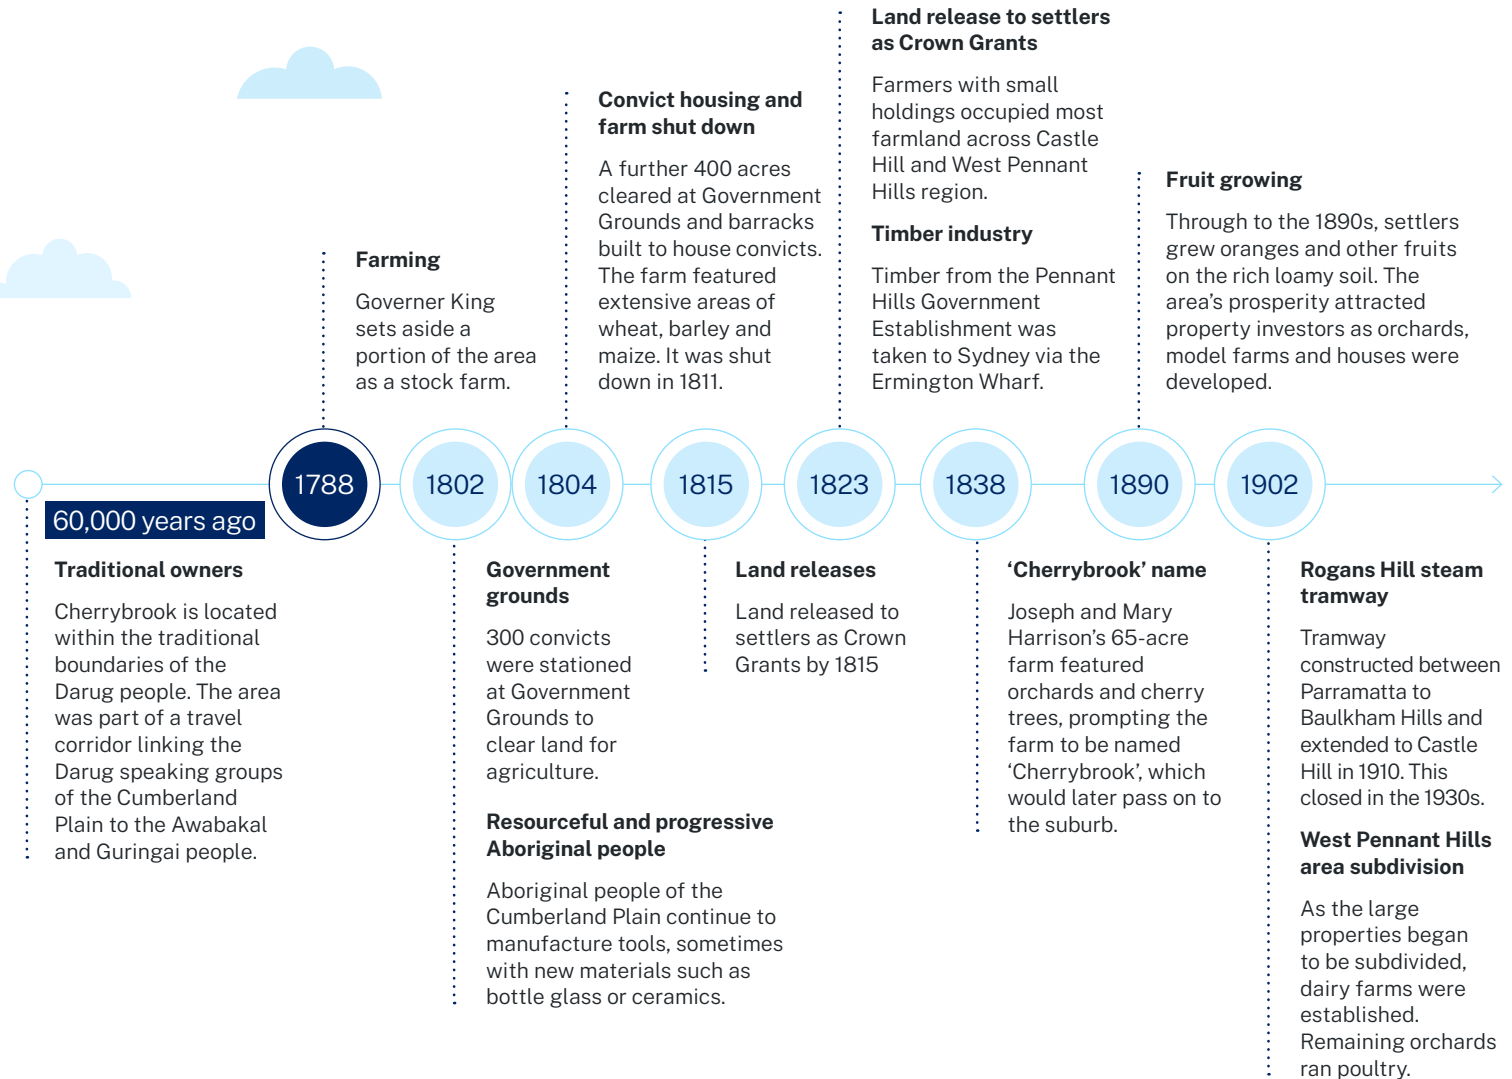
Land release to settlers as Crown Grants

Farmers with small holdings occupied most farmland across Castle Hill and West Pennant Hills region.

Timber industry

Timber from the Pennant Hills Government Establishment was taken to Sydney via the Ermington Wharf.

Convict housing and farm shut down

A further 400 acres cleared at Government Grounds and barracks built to house convicts. The farm featured extensive areas of wheat, barley and maize. It was shut down in 1811.

Farming

Governer King sets aside a portion of the area as a stock farm.

Fruit growing

Through to the 1890s, settlers grew oranges and other fruits on the rich loamy soil. The area's prosperity attracted property investors as orchards, model farms and houses were developed.

1788 1802 1804 1815 1823 1838 1890 1902

60,000 years ago

Traditional owners

Cherrybrook is located within the traditional boundaries of the Darug people. The area was part of a travel corridor linking the Darug speaking groups of the Cumberland Plain to the Awabakal and Guringai people.

Government grounds

300 convicts were stationed at Government Grounds to clear land for agriculture.

Resourceful and progressive Aboriginal people

Aboriginal people of the Cumberland Plain continue to manufacture tools, sometimes with new materials such as bottle glass or ceramics.

Land releases

Land released to settlers as Crown Grants by 1815

'Cherrybrook' name

Joseph and Mary Harrison's 65-acre farm featured orchards and cherry trees, prompting the farm to be named 'Cherrybrook', which would later pass on to the suburb.

Rogans Hill steam tramway

Tramway constructed between Parramatta to Baulkham Hills and extended to Castle Hill in 1910. This closed in the 1930s.

West Pennant Hills area subdivision

As the large properties began to be subdivided, dairy farms were established. Remaining orchards ran poultry.